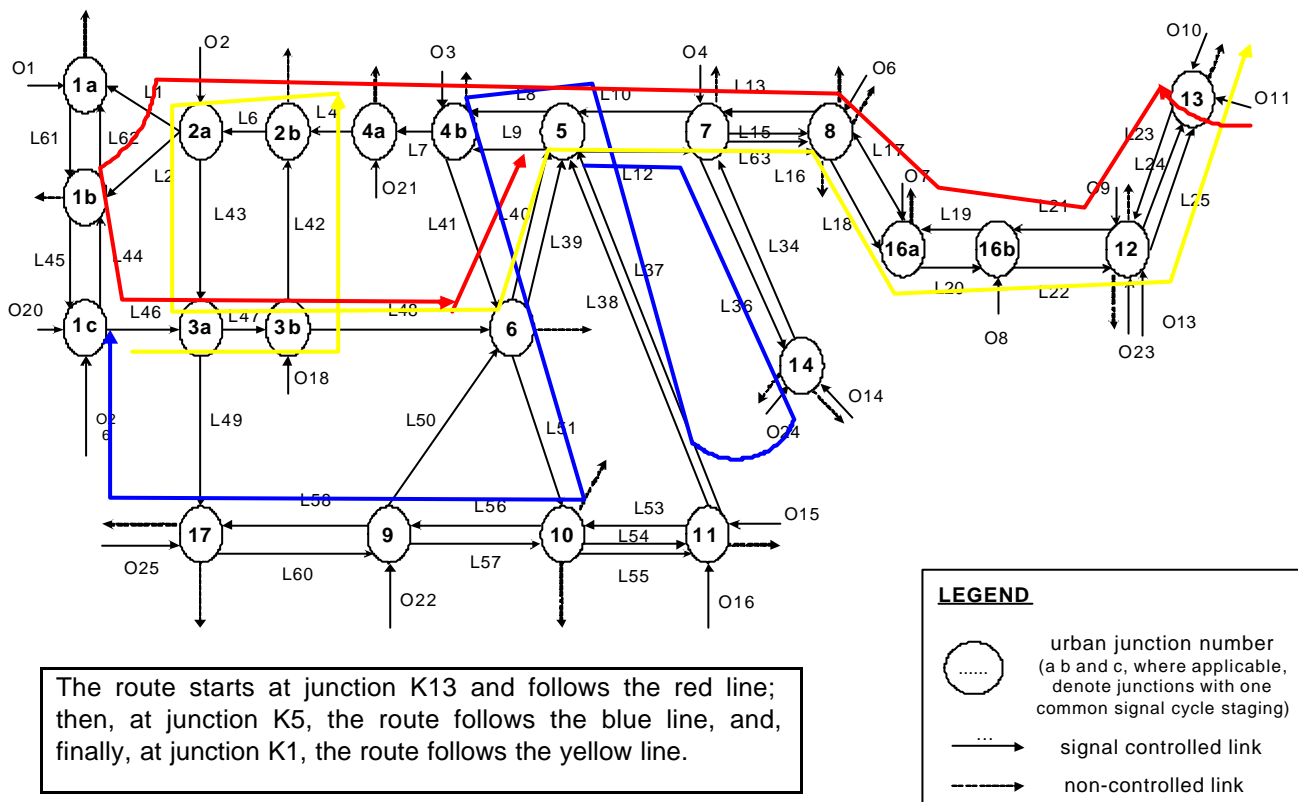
O1 1a O2 O3 O4 O10 L1 L13 O6 13 O11 L61 L62 2a L6 2b L4 4a 4b L9 5 L10 L8 7 L15 8 L23 L7 L63 L2 O21 L12 L16 L17 O7 L24 1b L43 L42 L41 L40 L21 O9 L25 L18 L19 L39 L34 16a 16b 12 L45 L44 L37 O20 1c L46 3a L47 3b L48 6 L38 L36 L20 L22 O8 O13 O23 O18 14 O2 6 L49 L50 L51 O14 O24 L58 L56 L53 O15 17 9 10 L54 11 O25 L60 L57 L55 O22 O16

LEGEND

...... urban junction number (a b and c, where applicable, denote junctions with one common signal cycle staging)

... signal controlled link

non-controlled link

The route starts at junction K13 and follows the red line; then, at junction K5, the route follows the blue line, and, finally, at junction K1, the route follows the yellow line.